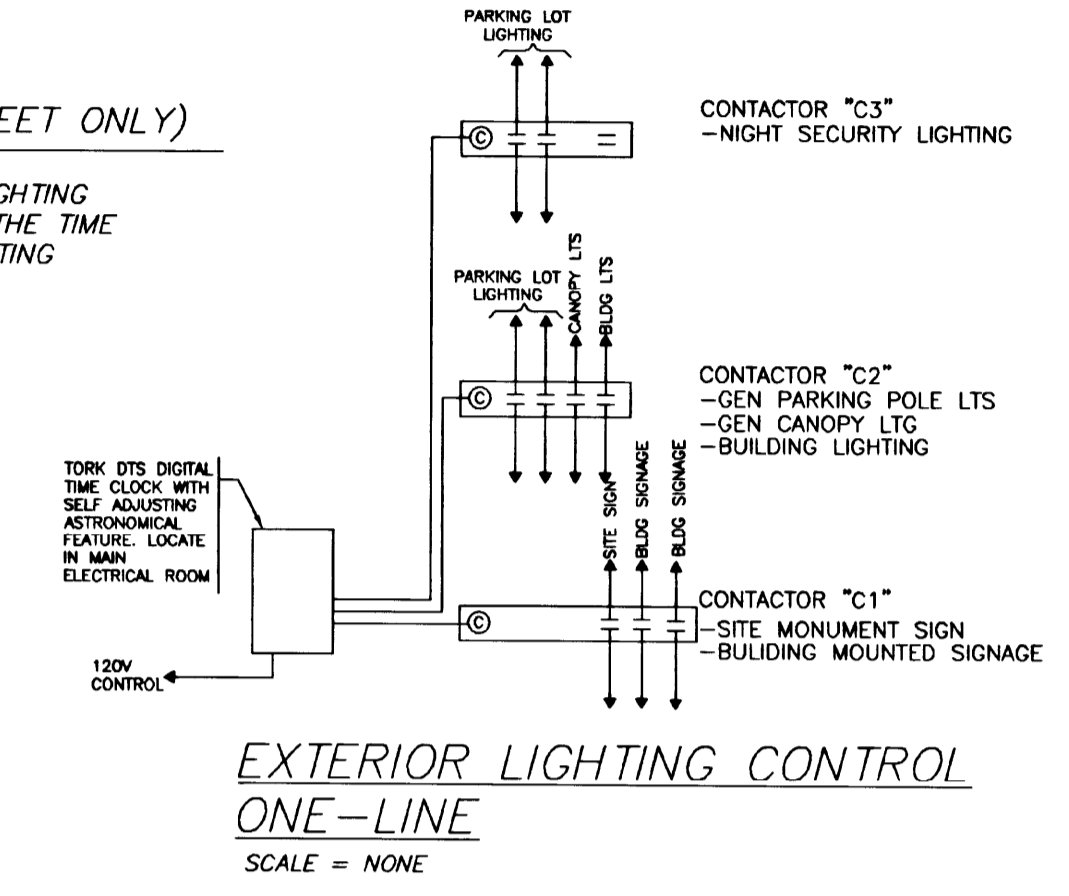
EET ONLY)

GHTING
THE TIME
TING

PARKING LOT LIGHTING

CONTACTOR "C3"
-NIGHT SECURITY LIGHTING

PARKING LOT LIGHTING
CANOPY LTS
BLDG LTS

CONTACTOR "C2"
-GEN PARKING POLE LTS
-GEN CANOPY LTG
-BUILDING LIGHTING

TORK DTS DIGITAL TIME CLOCK WITH SELF ADJUSTING ASTRONOMICAL FEATURE. LOCATE IN MAIN ELECTRICAL ROOM

SITE SIGN
BLDG SIGNAGE
BLDG SIGNAGE

CONTACTOR "C1"
-SITE MONUMENT SIGN
-BULIDING MOUNTED SIGNAGE

120V CONTROL

EXTERIOR LIGHTING CONTROL ONE-LINE
SCALE = NONE